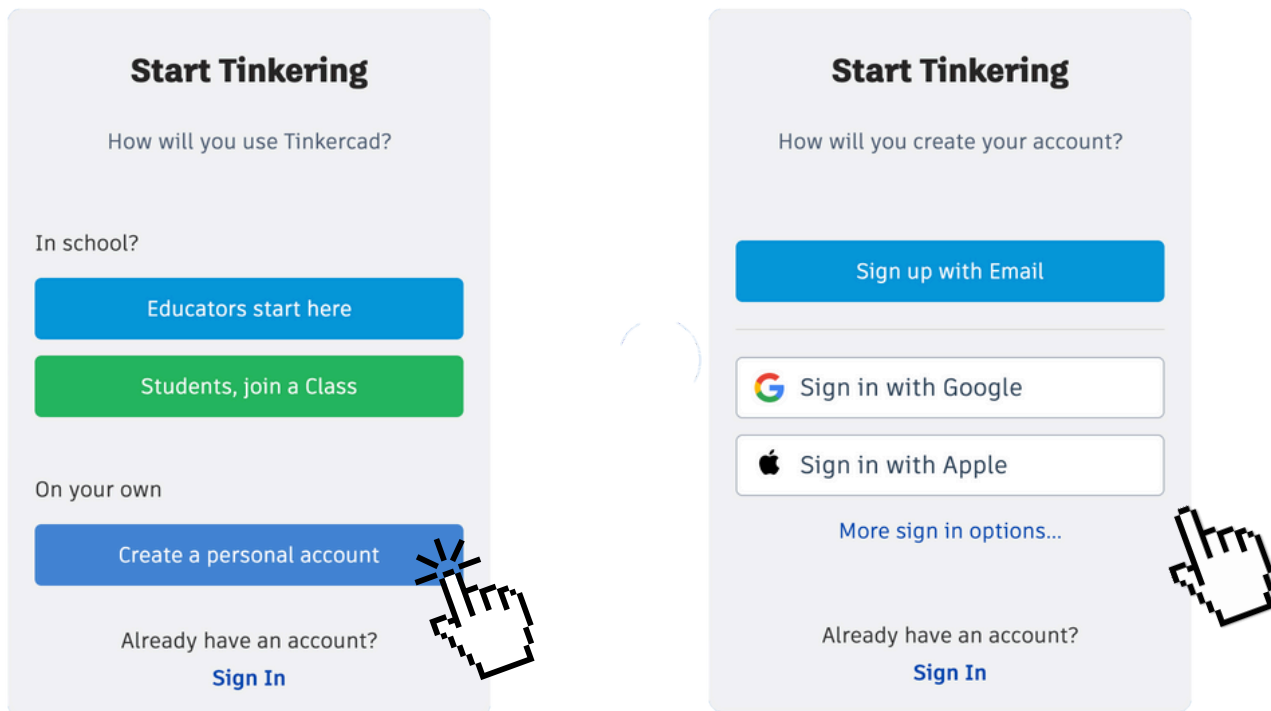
Start Tinkering

How will you use Tinkercad?

In school?

Educators start here

Students, join a Class

On your own

Create a personal account

Already have an account?

Sign In

Start Tinkering

How will you create your account?

Sign up with Email

Sign in with Google

Sign in with Apple

More sign in options...

Already have an account?

Sign In